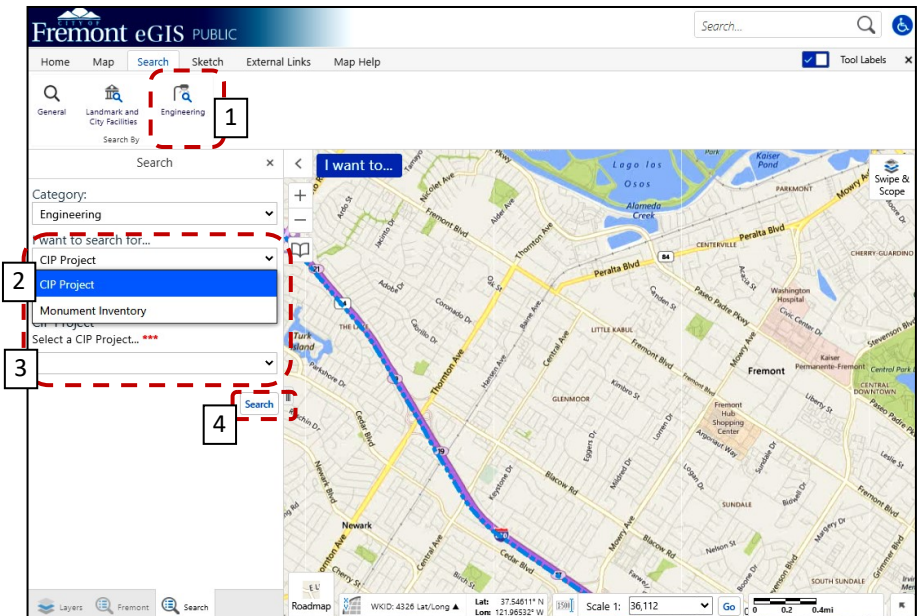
CITY OF Fremont eGIS PUBLIC

Search...

Home Map Search Sketch External Links Map Help

Tool Labels ×

General Landmark and City Facilities Engineering

Search By

1

Search ×

Category:

Engineering

I want to search for...

CIP Project

2

CIP Project

Monument Inventory

CIP Project

Select a CIP Project... ***

3

Search

4

I want to...

Swipe & Scope

Lago los Osos

Alameda Creek

Kaiser Pond

PARKMORT

CENTERVILLE

Peralta Blvd

Peralta Blvd

84

CHERRY GUARDINO

Washington Hospital

Civic Center Dr

Paseo Padre Pkwy

LITTLE KABUL

Turk Island

Fremont

Kaiser Permanente-Fremont

CENTRAL DOWNTOWN

Stevenson Blvd

GLENMOOR

Fremont Hub Shopping Center

Thornton Ave

Fremont Blvd

Blacow Rd

Newark

SUNDALE

Cedar Blvd

Nelson St

SOUTH SUNDALE

Mowry Ave

Roadmap

WKID: 4326 Lat/Long

Lat: 37.54611° N

Lon: 121.96532° W

Scale 1: 36,112

Go

0 0.2 0.4mi

Layers Fremont Search